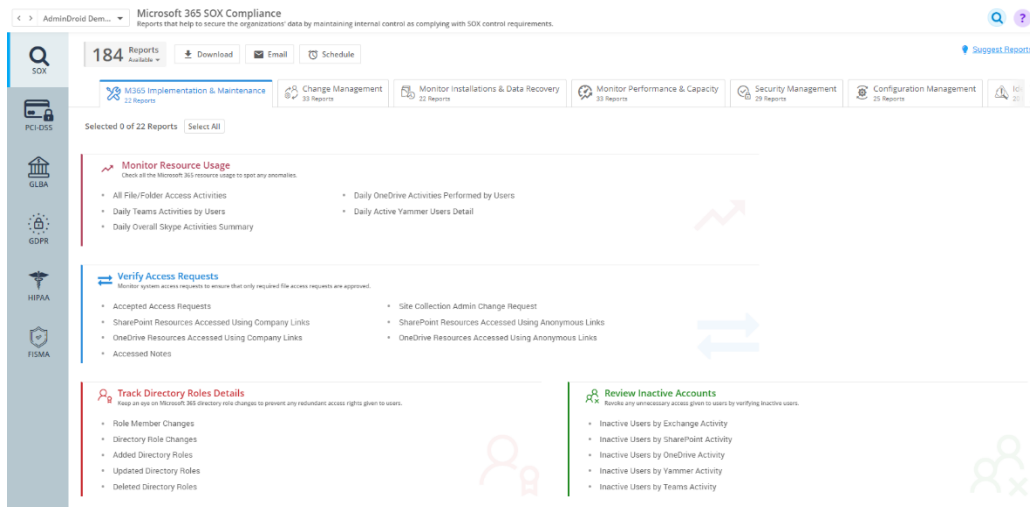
AdminDroid Dem...

Microsoft 365 SOX Compliance
Reports that help to secure the organizations' data by maintaining internal control as complying with SOX control requirements.

SOX
PCI-DSS
GLBA
GDPR
HIPAA
FISMA

184 Reports Available
Download
Email
Schedule
Suggest Reports

M365 Implementation & Maintenance 22 Reports
Change Management 33 Reports
Monitor Installations & Data Recovery 22 Reports
Monitor Performance & Capacity 33 Reports
Security Management 29 Reports
Configuration Management 25 Reports

Selected 0 of 22 Reports Select All

Monitor Resource Usage
Check all the Microsoft 365 resource usage to spot any anomalies.
All File/Folder Access Activities
Daily Teams Activities by Users
Daily Overall Skype Activities Summary
Daily OneDrive Activities Performed by Users
Daily Active Yammer Users Detail

Verify Access Requests
Monitor system access requests to ensure that only required file access requests are approved.
Accepted Access Requests
SharePoint Resources Accessed Using Company Links
OneDrive Resources Accessed Using Company Links
Accessed Notes
Site Collection Admin Change Request
SharePoint Resources Accessed Using Anonymous Links
OneDrive Resources Accessed Using Anonymous Links

Track Directory Roles Details
Keep an eye on Microsoft 365 directory role changes to prevent any redundant access rights given to users.
Role Member Changes
Directory Role Changes
Added Directory Roles
Updated Directory Roles
Deleted Directory Roles

Review Inactive Accounts
Revoke any unnecessary access given to users by verifying inactive users.
Inactive Users by Exchange Activity
Inactive Users by SharePoint Activity
Inactive Users by OneDrive Activity
Inactive Users by Yammer Activity
Inactive Users by Teams Activity